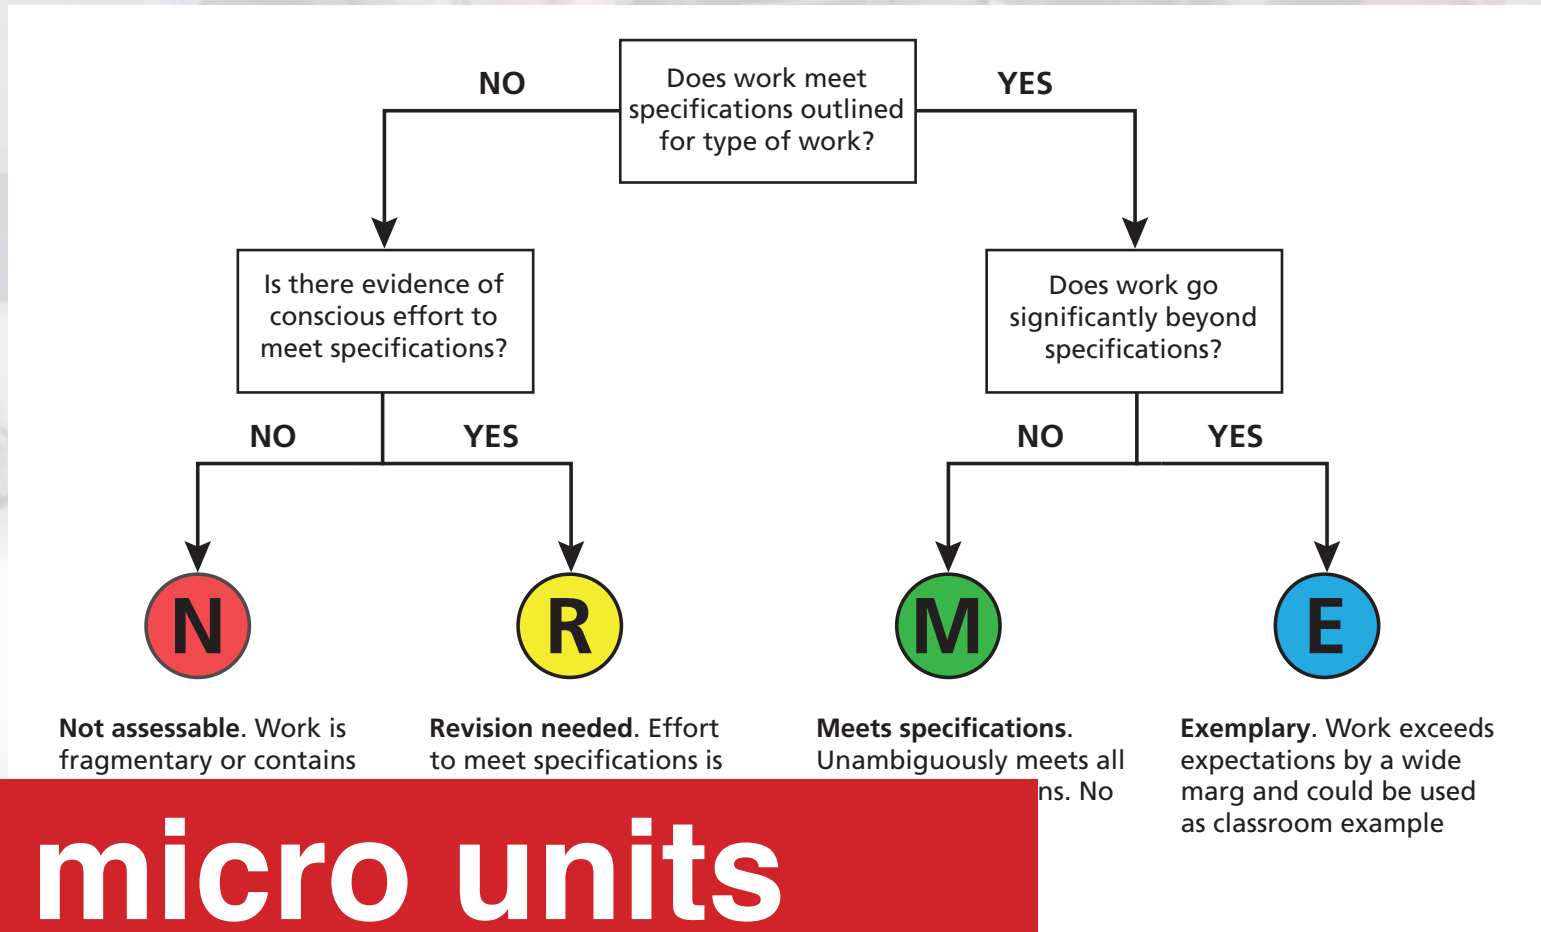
Does work meet specifications outlined for type of work?

NO

YES

Is there evidence of conscious effort to meet specifications?

Does work go significantly beyond specifications?

NO

YES

NO

YES

N

R

M

E

**Not assessable**. Work is fragmentary or contains

**Revision needed**. Effort to meet specifications is

**Meets specifications**. Unambiguously meets all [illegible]ns. No

**Exemplary**. Work exceeds expectations by a wide marg and could be used as classroom example

micro units